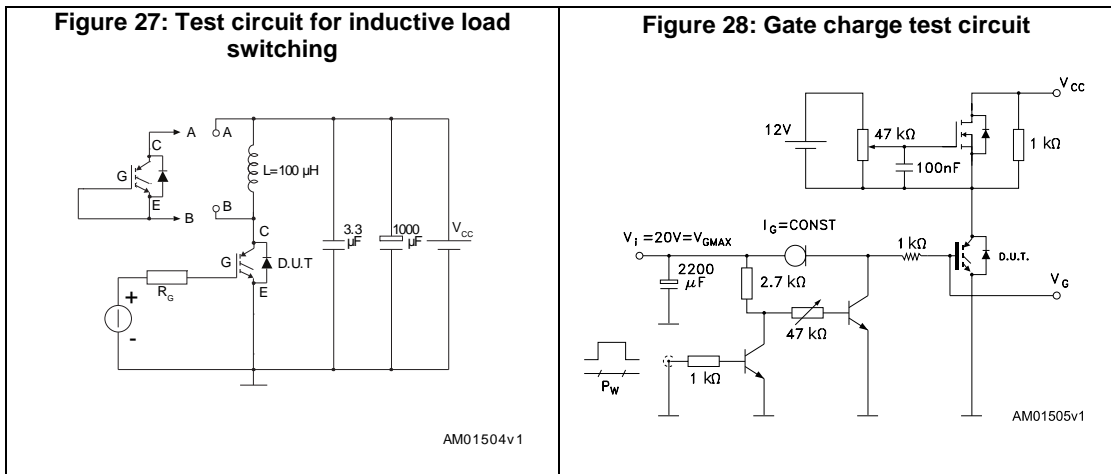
| Figure 27: Test circuit for inductive load switching | Figure 28: Gate charge test circuit |
|---|---|
| A, C, G, E, B, A, L=100 µH, B, C, G, D.U.T, E, $R_G$, +, -, 3.3 µF, 1000 µF, $V_{CC}$, AM01504v1 | $V_{CC}$, 12V, 47 kΩ, 100nF, 1 kΩ, $I_G$=CONST, $V_i$ =20V=$V_{GMAX}$, 1 kΩ, D.U.T., 2200 µF, 2.7 kΩ, 47 kΩ, $V_G$, 1 kΩ, $P_W$, AM01505v1 |